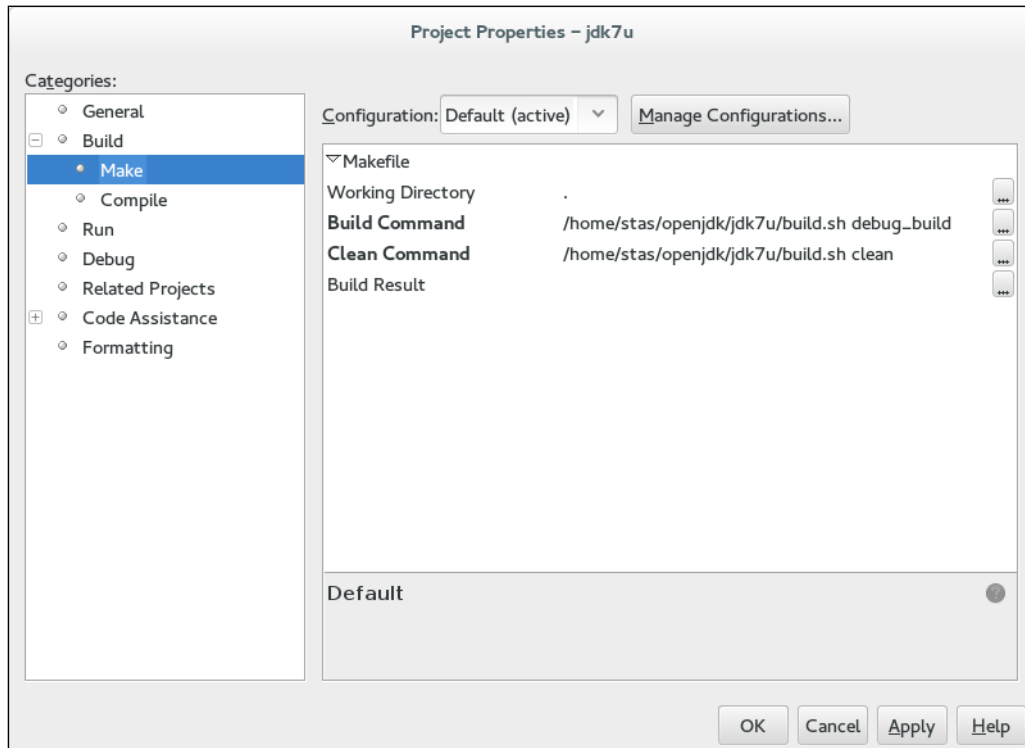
Project Properties – jdk7u

Categories:

General
Build
Make
Compile
Run
Debug
Related Projects
Code Assistance
Formatting

Configuration: Default (active)
Manage Configurations...

Makefile

| | |
|---|---|
| Working Directory | . |
| **Build Command** | /home/stas/openjdk/jdk7u/build.sh debug_build |
| **Clean Command** | /home/stas/openjdk/jdk7u/build.sh clean |
| Build Result | |

Default

OK Cancel Apply Help